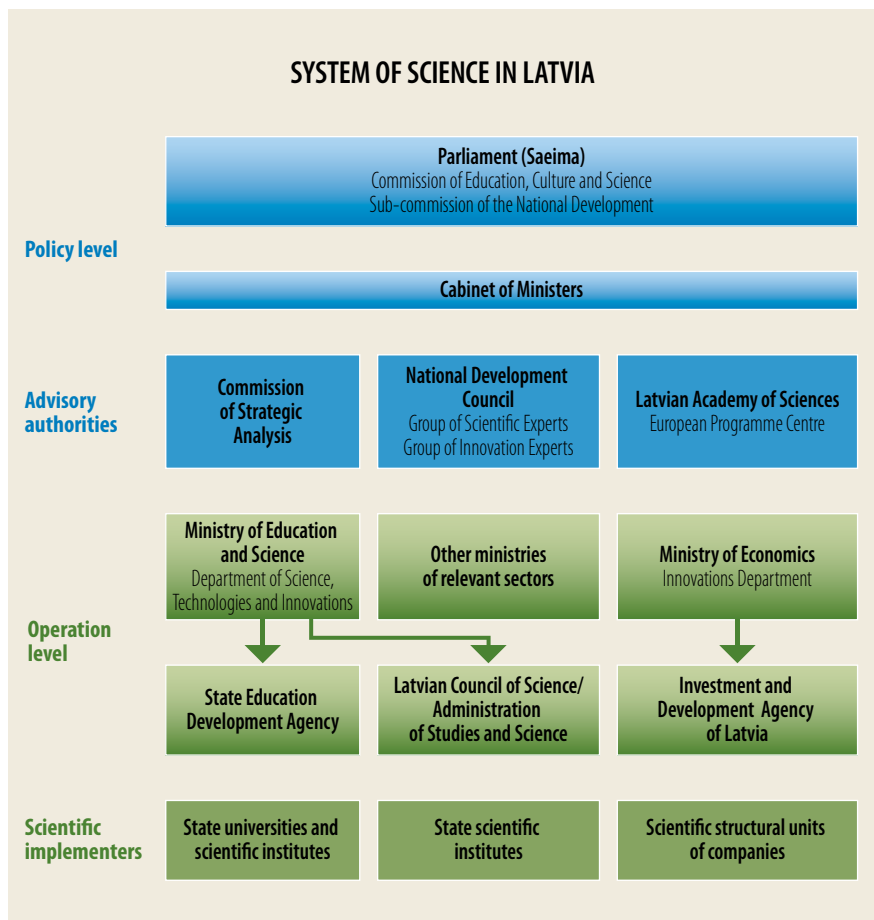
SYSTEM OF SCIENCE IN LATVIA

Policy level

Parliament (Saeima)
Commission of Education, Culture and Science
Sub-commission of the National Development

Cabinet of Ministers

Advisory authorities

Commission of Strategic Analysis

National Development Council
Group of Scientific Experts
Group of Innovation Experts

Latvian Academy of Sciences
European Programme Centre

Operation level

Ministry of Education and Science
Department of Science, Technologies and Innovations

Other ministries of relevant sectors

Ministry of Economics
Innovations Department

State Education Development Agency

Latvian Council of Science/ Administration of Studies and Science

Investment and Development Agency of Latvia

Scientific implementers

State universities and scientific institutes

State scientific institutes

Scientific structural units of companies